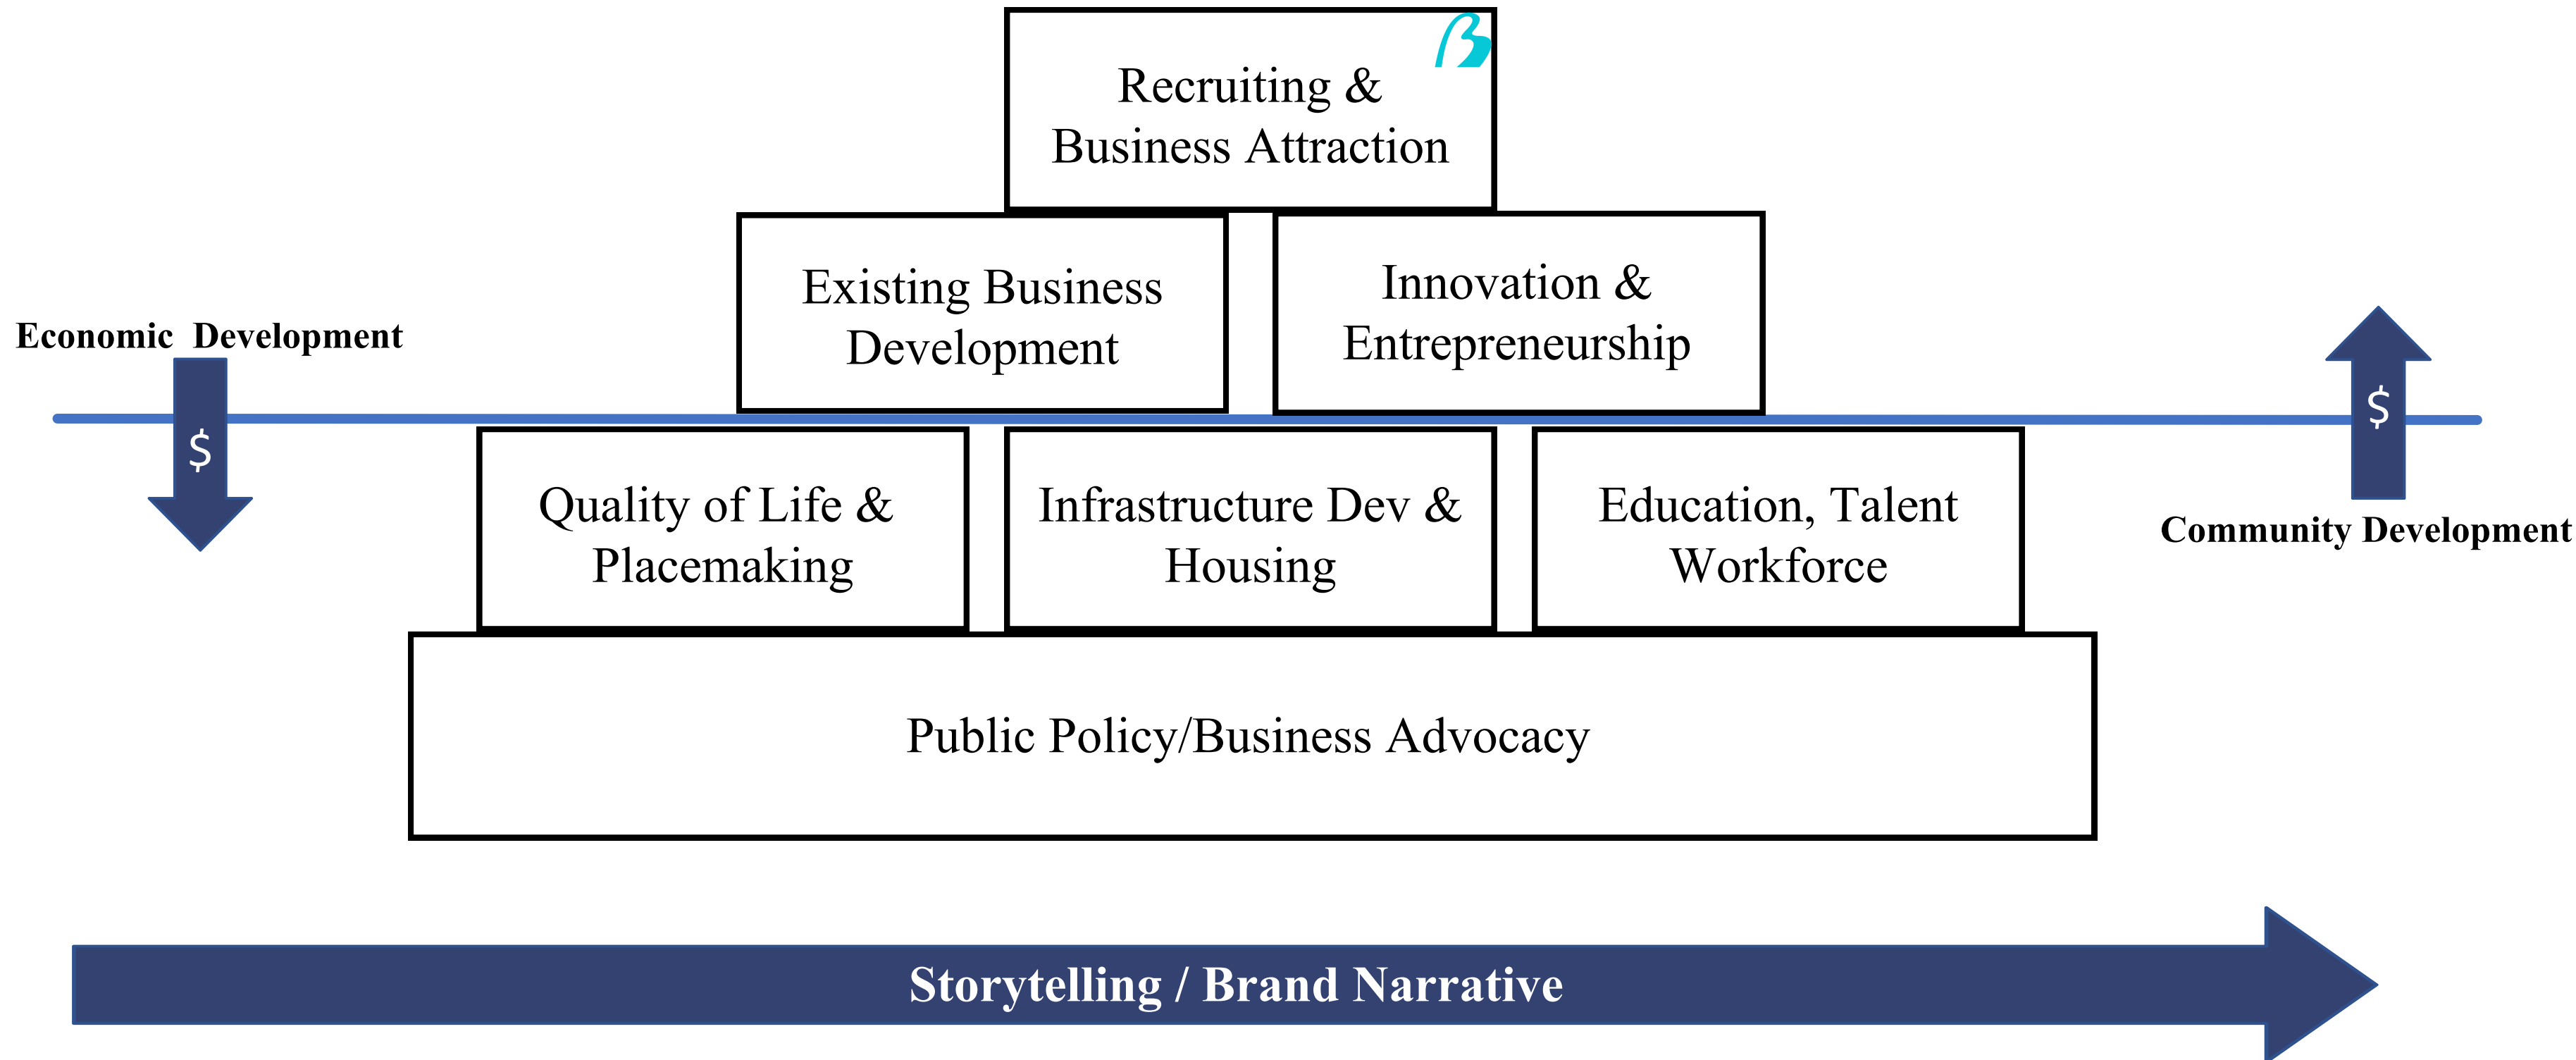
Recruiting & Business Attraction

Existing Business Development

Innovation & Entrepreneurship

Economic Development

$

$

Quality of Life & Placemaking

Infrastructure Dev & Housing

Education, Talent Workforce

Community Development

Public Policy/Business Advocacy

Storytelling / Brand Narrative